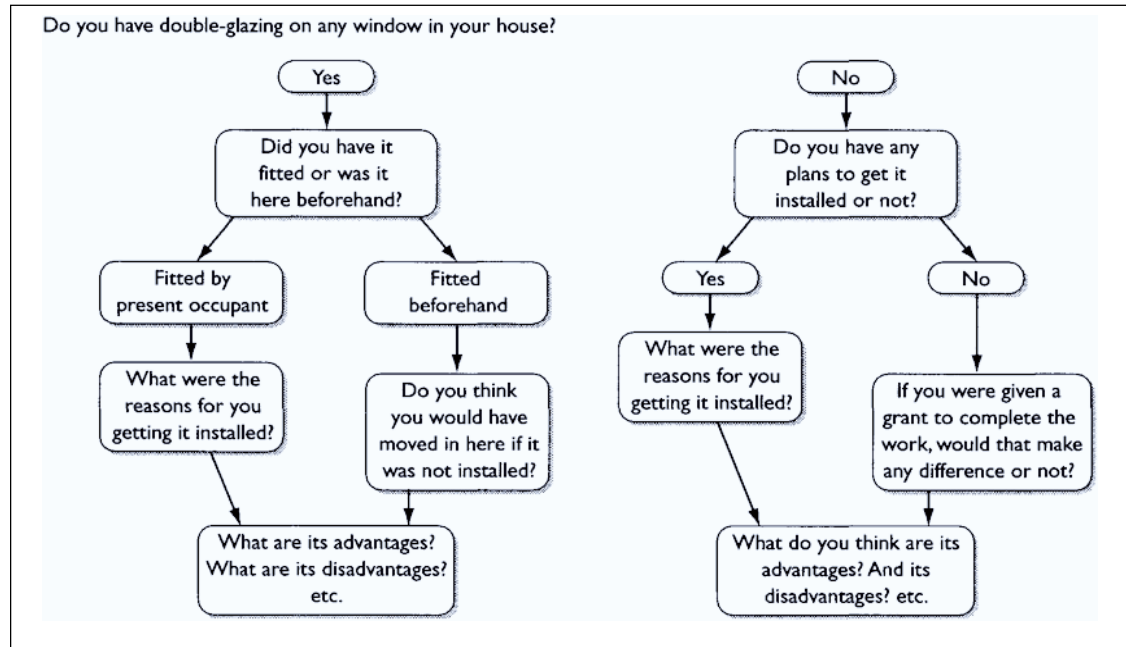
Do you have double-glazing on any window in your house?

Yes

Did you have it fitted or was it here beforehand?

Fitted by present occupant

What were the reasons for you getting it installed?

Fitted beforehand

Do you think you would have moved in here if it was not installed?

What are its advantages? What are its disadvantages? etc.

No

Do you have any plans to get it installed or not?

Yes

What were the reasons for you getting it installed?

No

If you were given a grant to complete the work, would that make any difference or not?

What do you think are its advantages? And its disadvantages? etc.